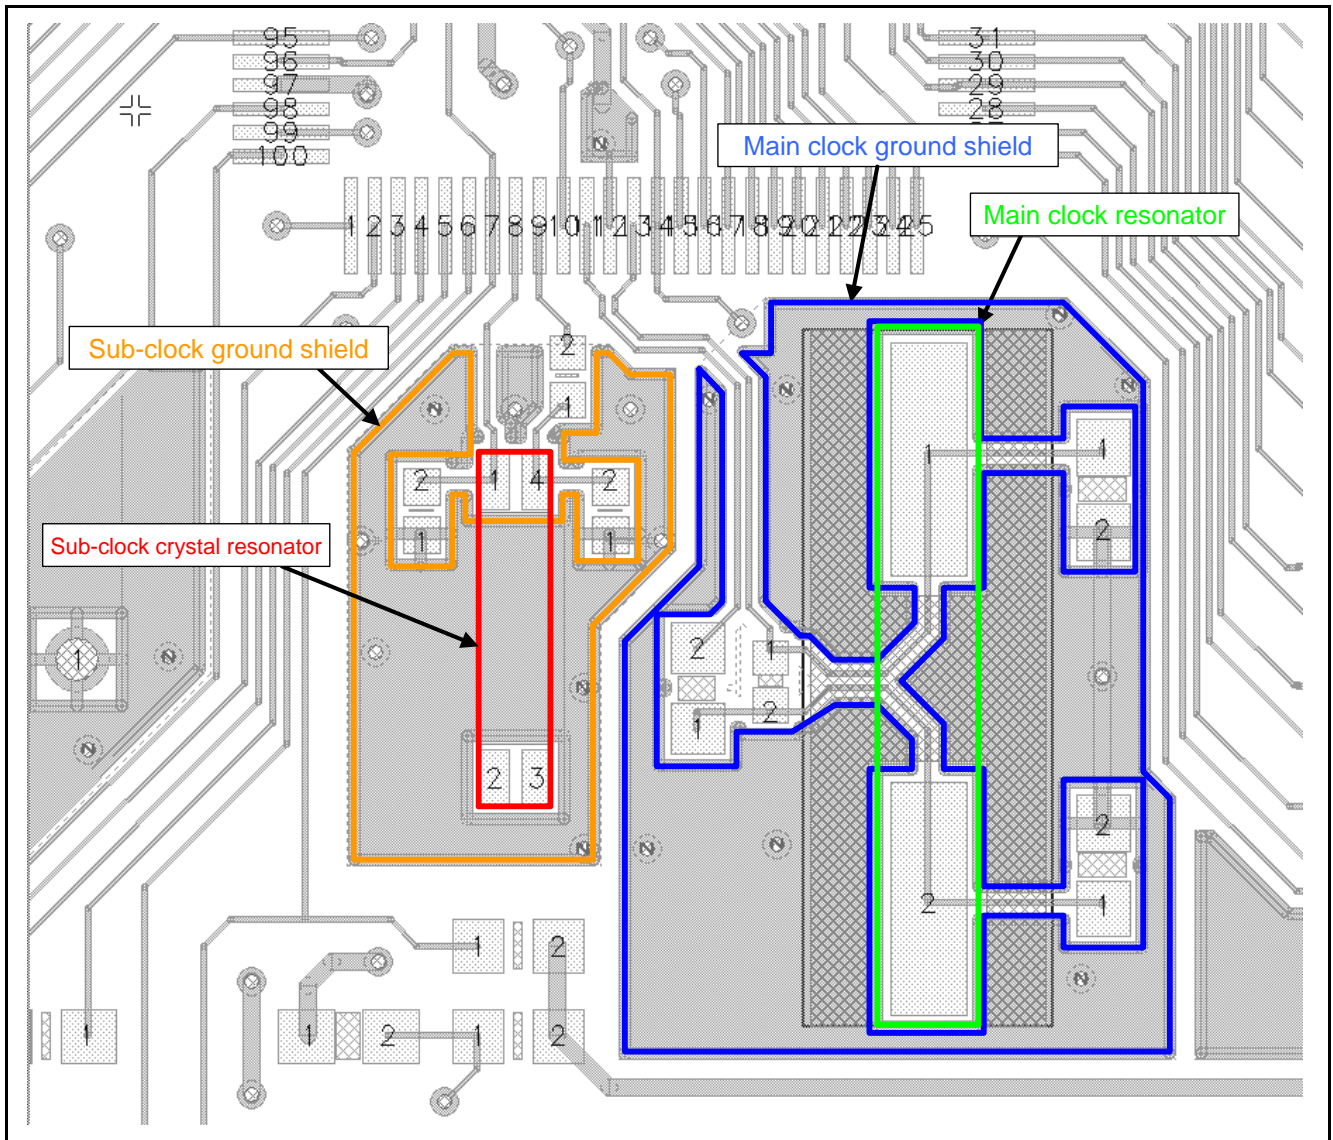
95
96
97
98
99
100

31
30
29
28

1 2 3 4 5 6 7 8 9 10 11 12 13 14 15 16 17 18 19 20 21 22 23 24 25

Main clock ground shield

Main clock resonator

Sub-clock ground shield

Sub-clock crystal resonator

2
1
2 1 4 2
1 1
2 3

1
2
1
2
1
2
1
2
1
2

1
1
2
2
1
1
2
1
1
2